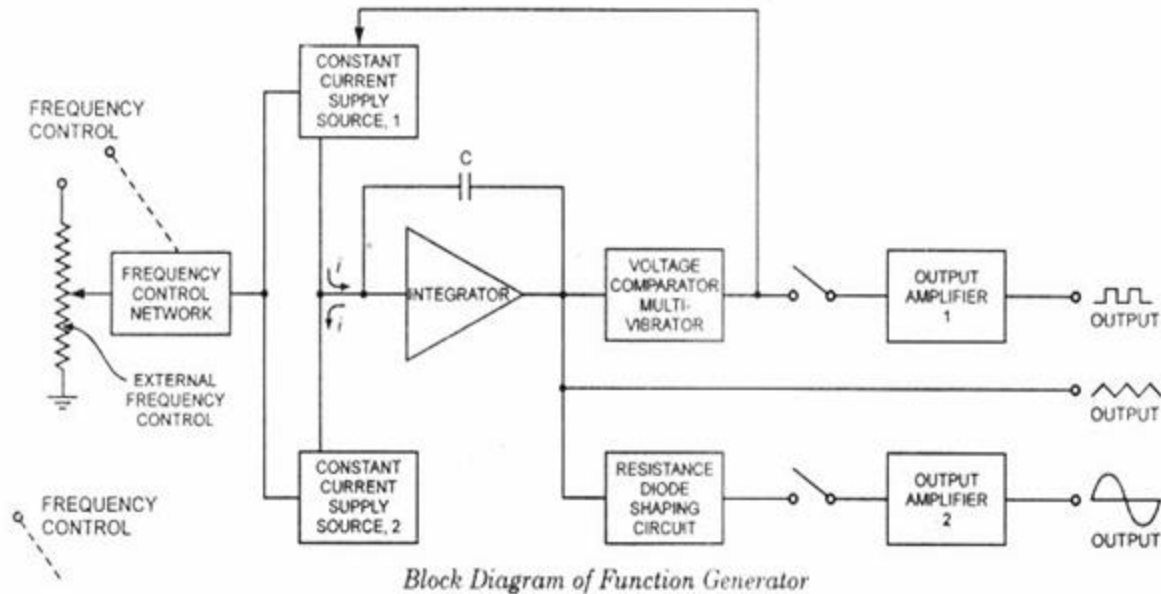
CONSTANT CURRENT SUPPLY SOURCE, 1

FREQUENCY CONTROL

C

FREQUENCY CONTROL NETWORK

$i$

$i$

INTEGRATOR

VOLTAGE COMPARATOR MULTI-VIBRATOR

OUTPUT AMPLIFIER 1

OUTPUT

EXTERNAL FREQUENCY CONTROL

OUTPUT

CONSTANT CURRENT SUPPLY SOURCE, 2

RESISTANCE DIODE SHAPING CIRCUIT

OUTPUT AMPLIFIER 2

FREQUENCY CONTROL

OUTPUT

Block Diagram of Function Generator